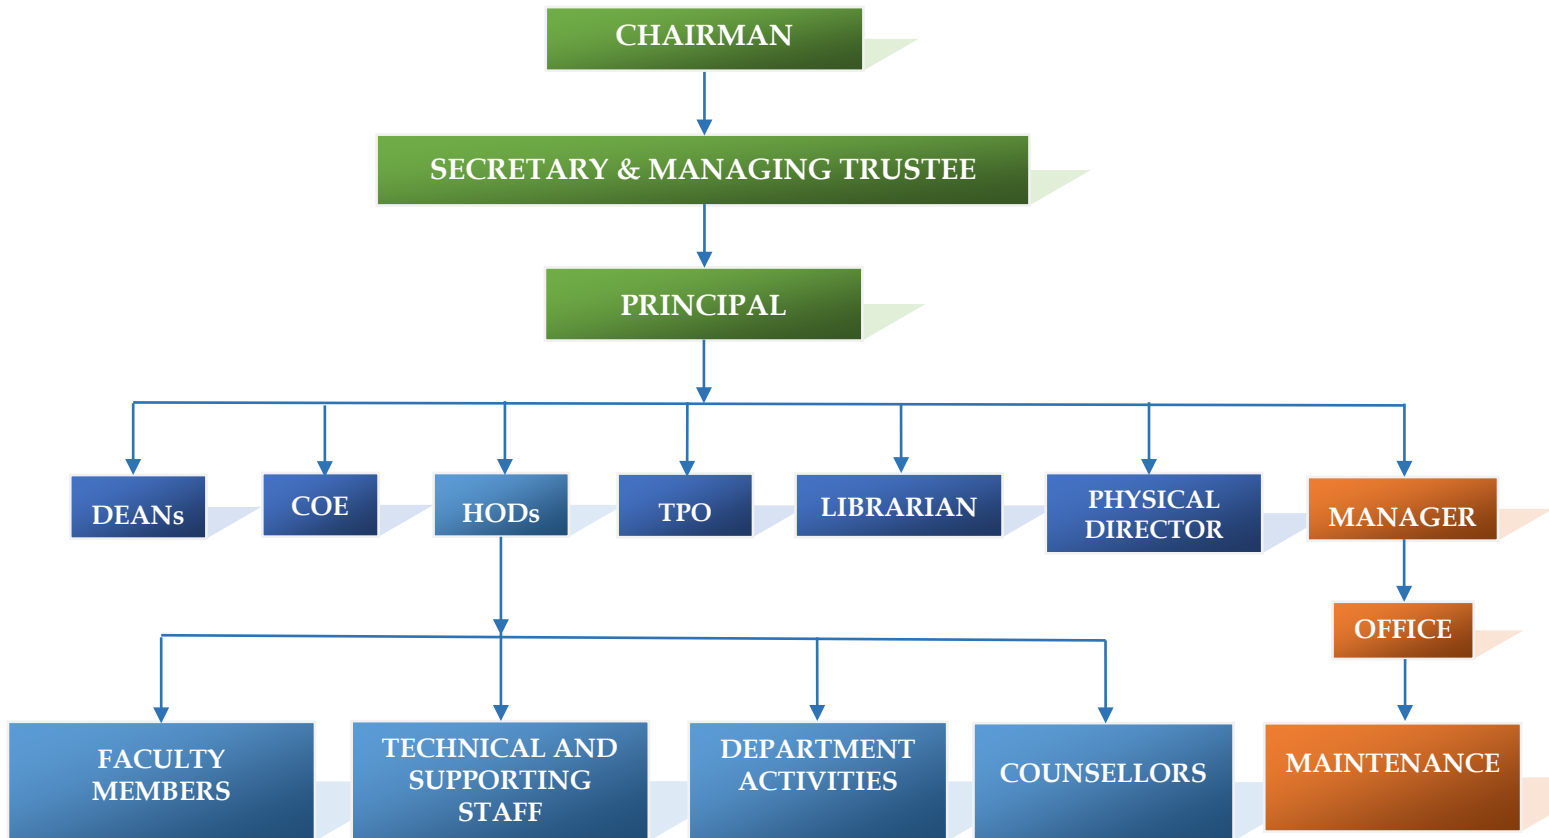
CHAIRMAN

SECRETARY & MANAGING TRUSTEE

PRINCIPAL

DEANs

COE

HODs

TPO

LIBRARIAN

PHYSICAL DIRECTOR

MANAGER

OFFICE

FACULTY MEMBERS

TECHNICAL AND SUPPORTING STAFF

DEPARTMENT ACTIVITIES

COUNSELLORS

MAINTENANCE